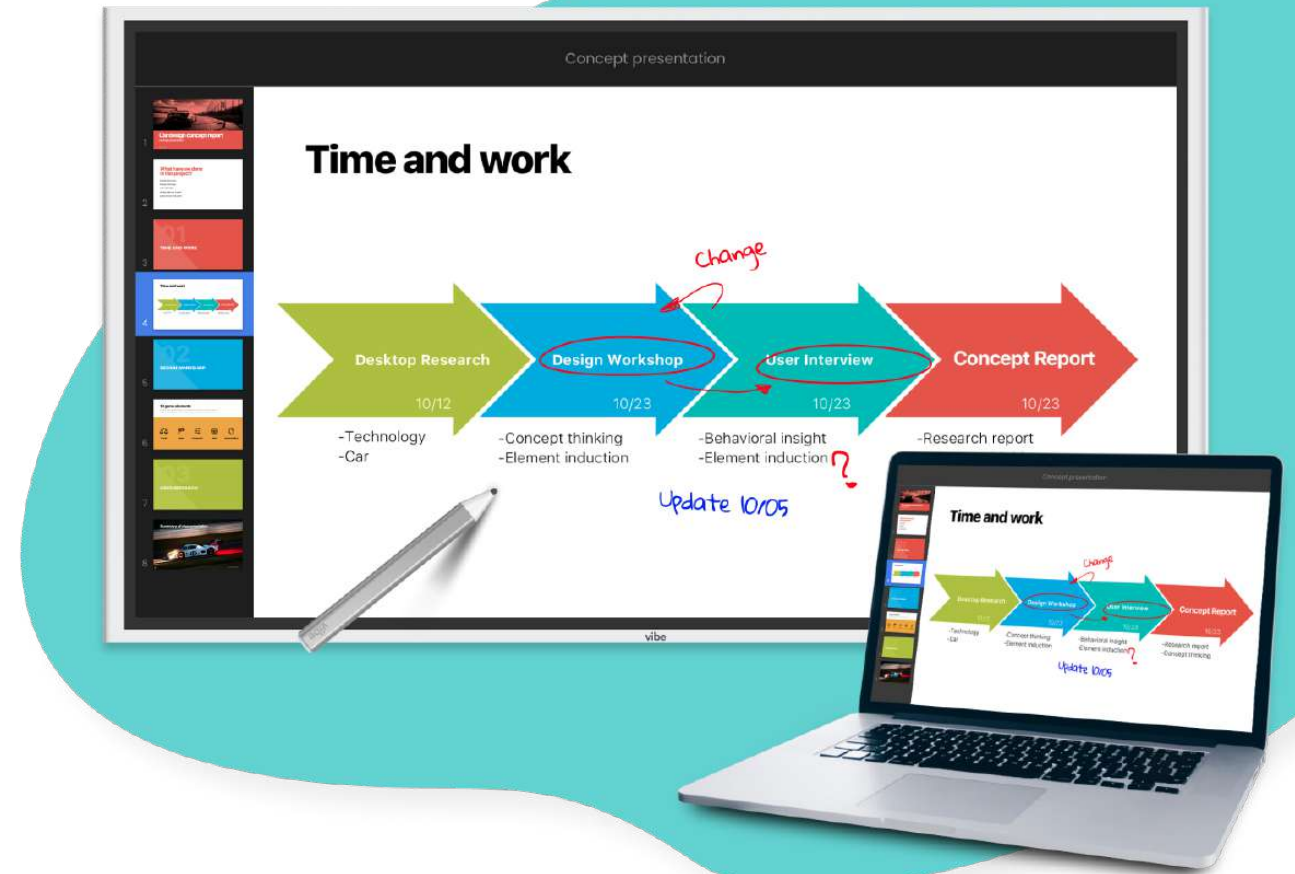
Concept presentation

1
2
3
4
5
6
7
8

Time and work

Change

Desktop Research
10/12
-Technology
-Car

Design Workshop
10/23
-Concept thinking
-Element induction

User Interview
10/23
-Behavioral insight
-Element induction

Concept Report
10/23
-Research report

Update 10/05

vibe

Concept presentation

Time and work

Change

Desktop Research
-Technology
-Car

Design Workshop
10/23
-Concept thinking
-Element induction

User Interview
10/23
-Behavioral insight
-Element induction

Concept Report
10/23
-Research report
-Concept thinking

Update 10/05